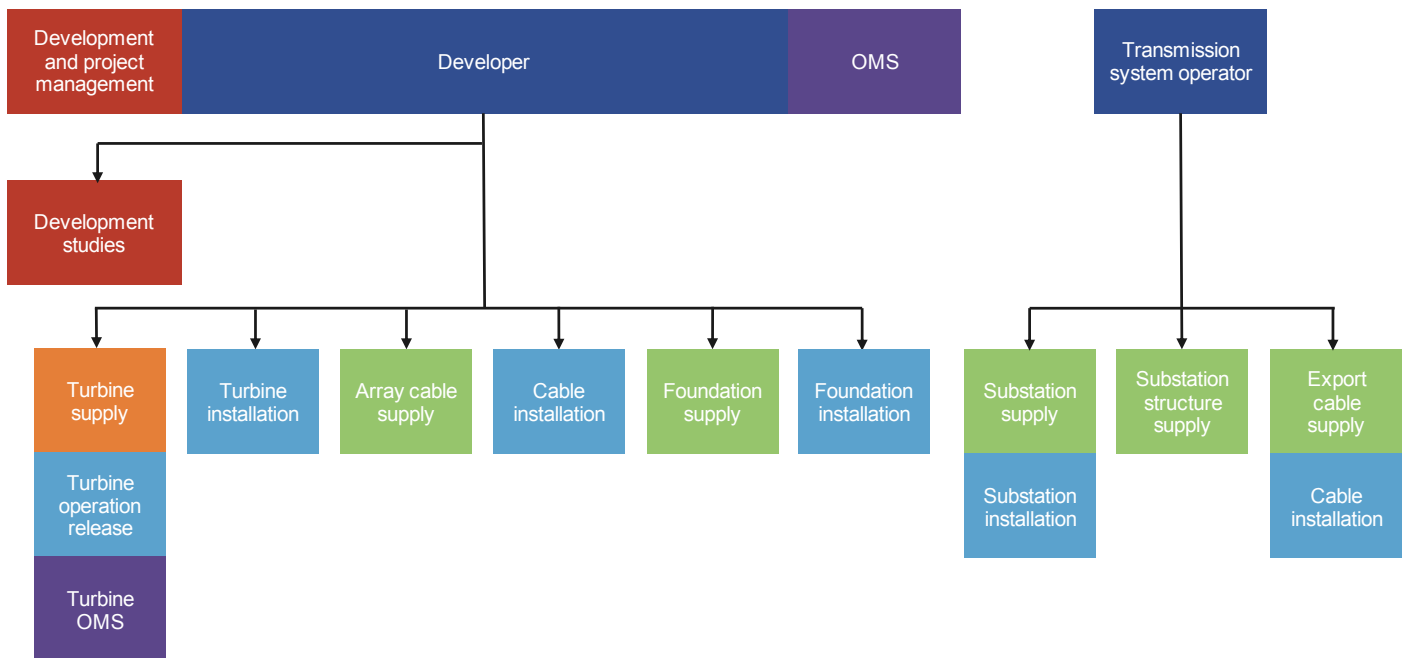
Development and project management

Developer

OMS

Transmission system operator

Development studies

Turbine supply

Turbine operation release

Turbine OMS

Turbine installation

Array cable supply

Cable installation

Foundation supply

Foundation installation

Substation supply

Substation installation

Substation structure supply

Export cable supply

Cable installation